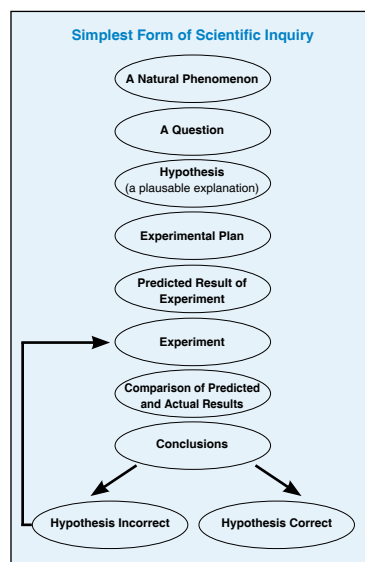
Simplest Form of Scientific Inquiry

A Natural Phenomenon

A Question

Hypothesis
(a plausable explanation)

Experimental Plan

Predicted Result of Experiment

Experiment

Comparison of Predicted and Actual Results

Conclusions

Hypothesis Incorrect

Hypothesis Correct